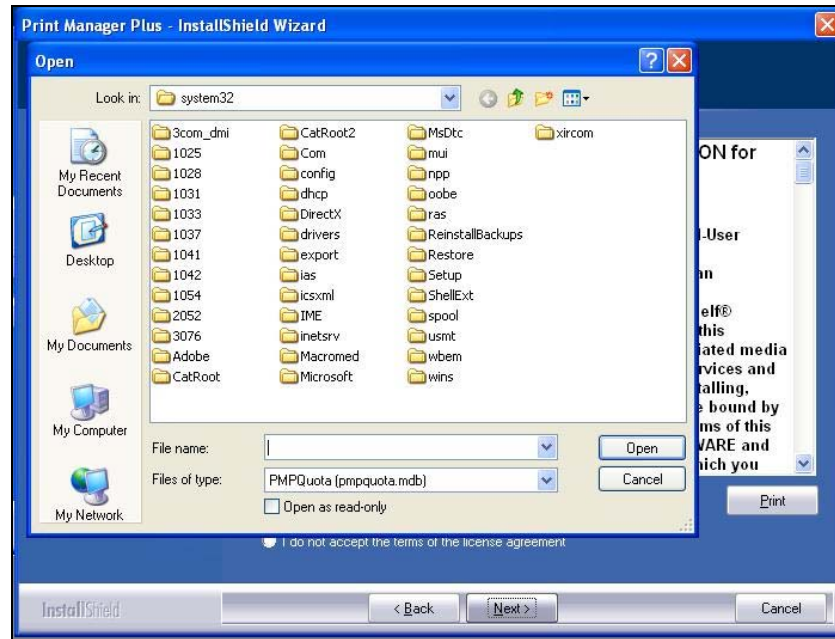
Print Manager Plus - InstallShield Wizard

Open

Look in: system32

My Recent Documents
Desktop
My Documents
My Computer
My Network

3com_dmi
1025
1028
1031
1033
1037
1041
1042
1054
2052
3076
Adobe
CatRoot
CatRoot2
Com
config
dhcp
DirectX
drivers
export
ias
icsxml
IME
inetsrv
Macromed
Microsoft
MsDtc
mui
npp
oobe
ras
ReinstallBackups
Restore
Setup
ShellExt
spool
usmt
wbem
wins
xircom

File name:
Files of type: PMPQuota (pmpquota.mdb)
Open as read-only
Open
Cancel

ON for
l-User
n
elf®
this
iated media
rvices and
talling,
bound by
ms of this
VARE and
ich you

Print

I do not accept the terms of the license agreement

InstallShield
< Back
Next >
Cancel